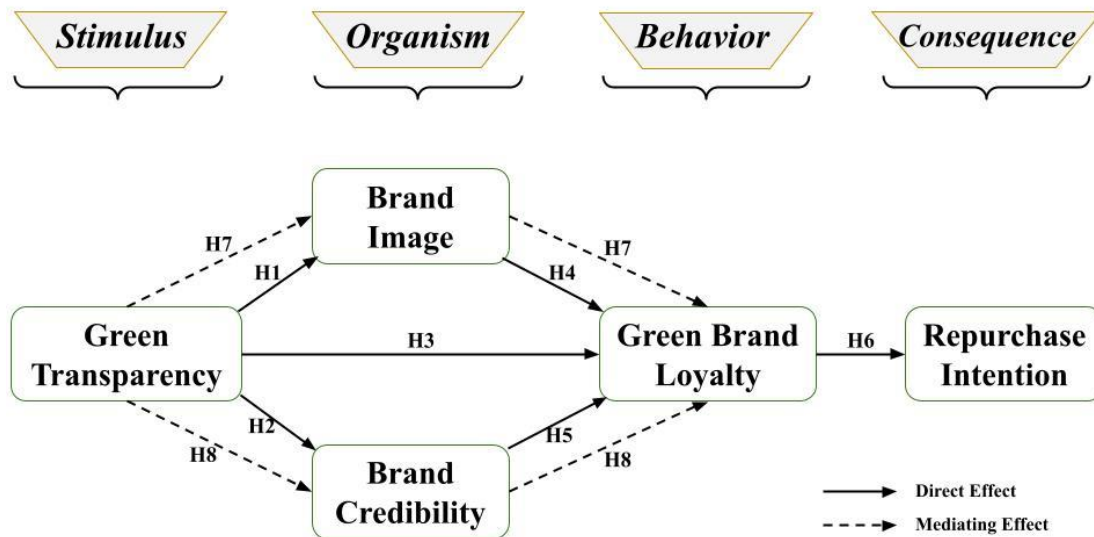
Stimulus

Organism

Behavior

Consequence

Brand Image

Green Transparency

Green Brand Loyalty

Repurchase Intention

Brand Credibility

H7

H1

H4

H7

H3

H6

H2

H8

H5

H8

Direct Effect

Mediating Effect